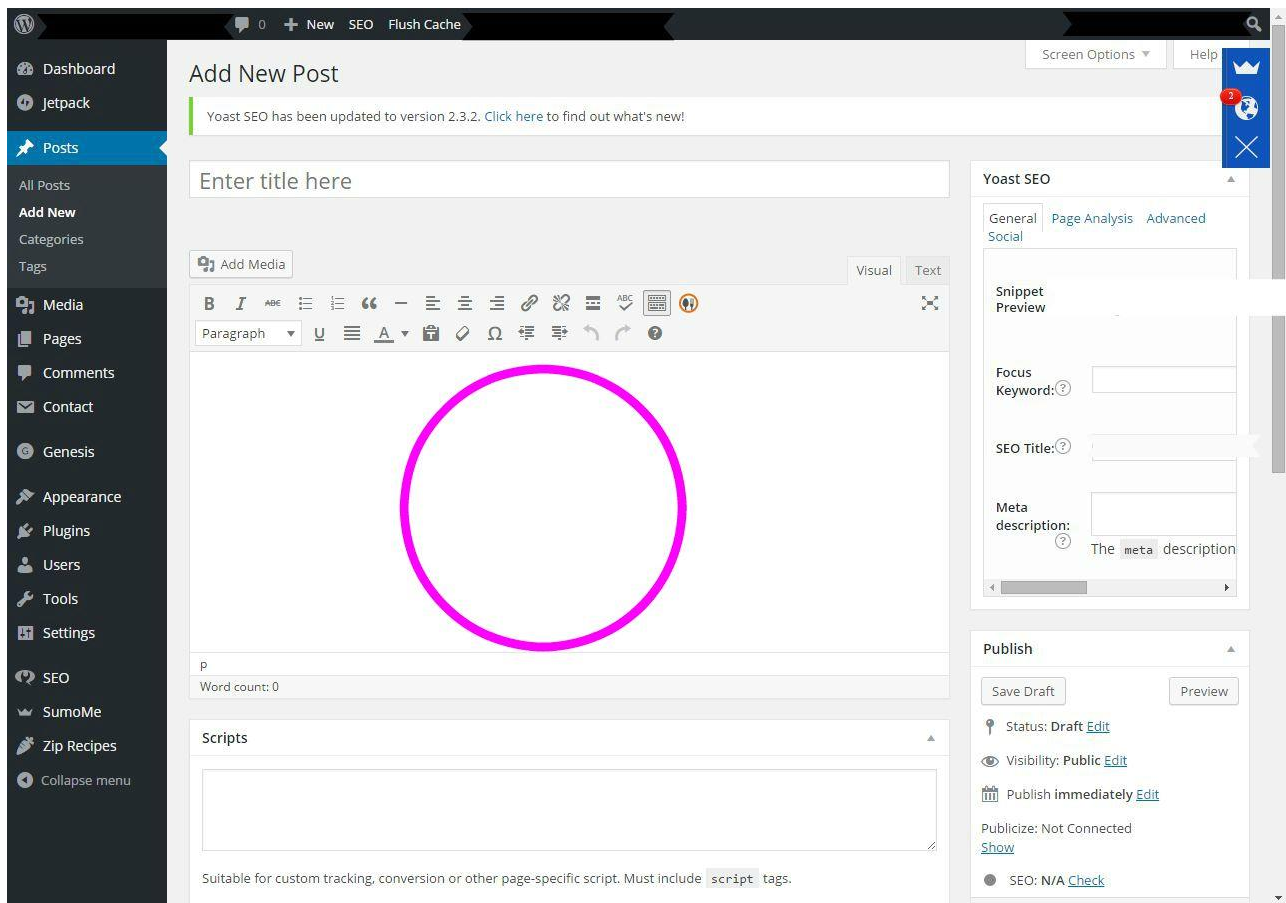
0 New SEO Flush Cache

Dashboard
Jetpack
Posts
All Posts
Add New
Categories
Tags
Media
Pages
Comments
Contact
Genesis
Appearance
Plugins
Users
Tools
Settings
SEO
SumoMe
Zip Recipes
Collapse menu

Screen Options ▼ Help

Add New Post

Yoast SEO has been updated to version 2.3.2. Click here to find out what's new!

Enter title here

Add Media

Visual Text

Paragraph

p
Word count: 0

Scripts

Suitable for custom tracking, conversion or other page-specific script. Must include `script` tags.

2

Yoast SEO

General Page Analysis Advanced Social

Snippet Preview

Focus Keyword:

SEO Title:

Meta description:

The `meta` description

Publish

Save Draft Preview

Status: Draft Edit

Visibility: Public Edit

Publish immediately Edit

Publicize: Not Connected Show

SEO: N/A Check